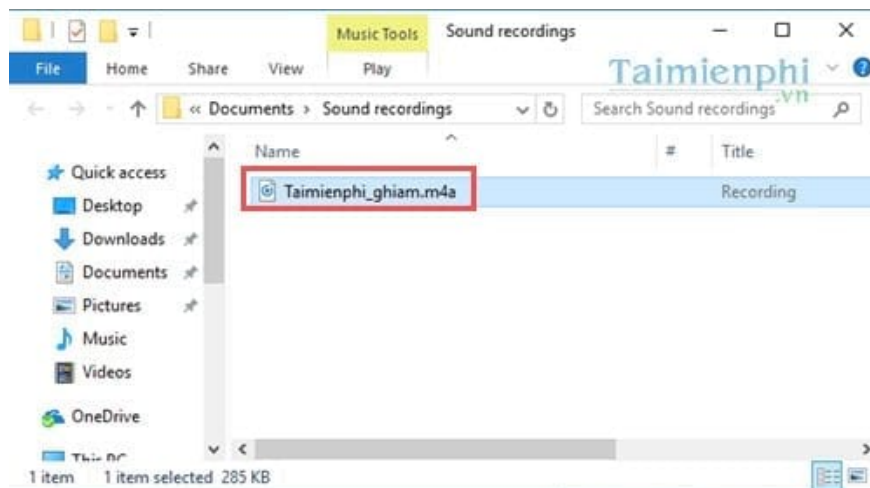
Music Tools
Sound recordings
File
Home
Share
View
Play
Taimienphi.vn
« Documents › Sound recordings
Search Sound recordings
Name
#
Title
Taimienphi_ghiam.m4a
Recording
Quick access
Desktop
Downloads
Documents
Pictures
Music
Videos
OneDrive
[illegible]
1 item
1 item selected 285 KB